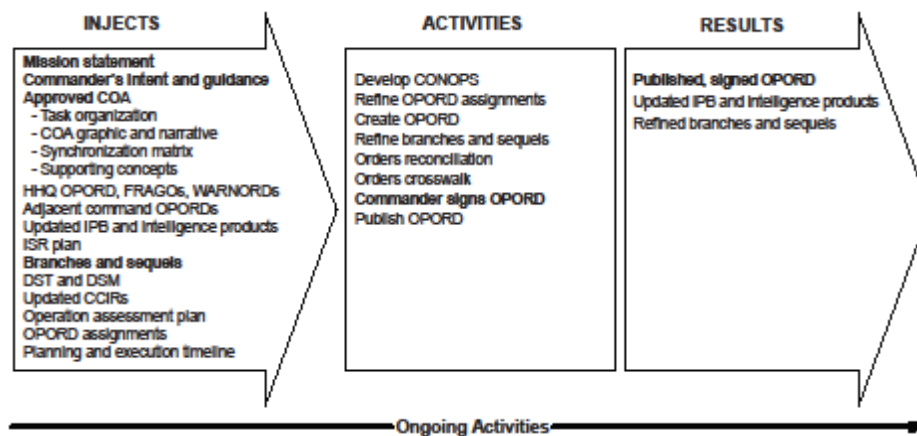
INJECTS

Mission statement
Commander's intent and guidance
Approved COA
- Task organization
- COA graphic and narrative
- Synchronization matrix
- Supporting concepts
HHQ OPORD, FRAGOs, WARNORDs
Adjacent command OPORDs
Updated IPB and intelligence products
ISR plan
Branches and sequels
DST and DSM
Updated CCIRs
Operation assessment plan
OPORD assignments
Planning and execution timeline

ACTIVITIES

Develop CONOPS
Refine OPORD assignments
Create OPORD
Refine branches and sequels
Orders reconciliation
Orders crosswalk
Commander signs OPORD
Publish OPORD

RESULTS

Published, signed OPORD
Updated IPB and intelligence products
Refined branches and sequels

Ongoing Activities